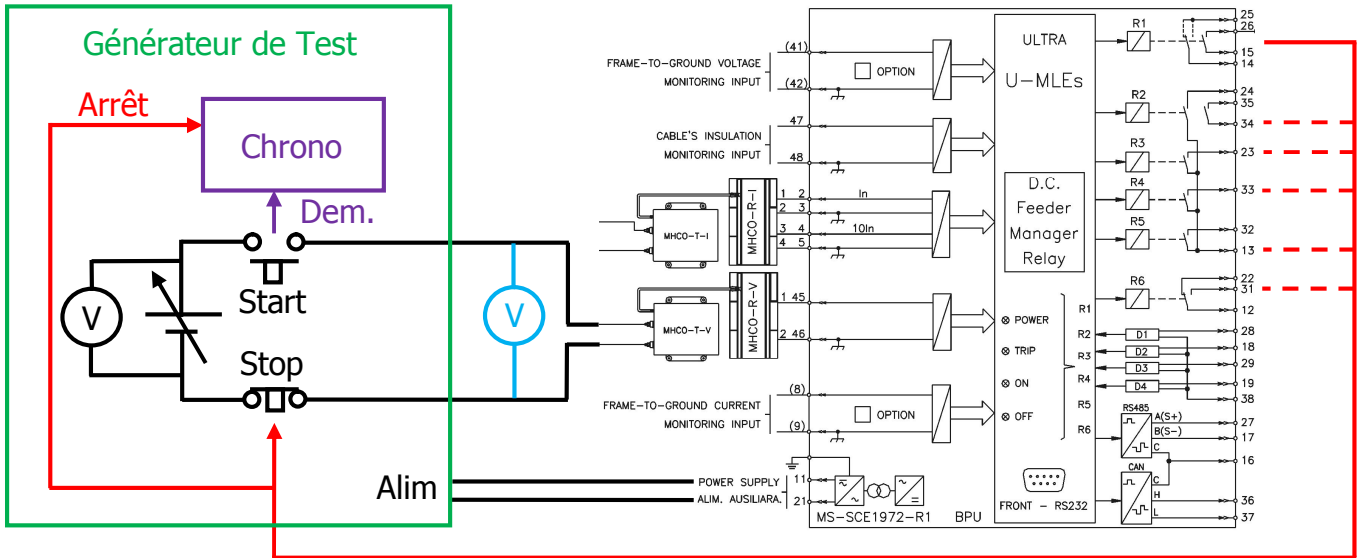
Générateur de Test

Arrêt

Chrono

Dem.

V

Start

Stop

V

Alim

FRAME-TO-GROUND VOLTAGE
MONITORING INPUT

(41)
(42)

OPTION

CABLE'S INSULATION
MONITORING INPUT

47
48

MHCO-T-I

MHCO-R-I

1 2
2 3
3 4
4 5

In
10In

MHCO-T-V

MHCO-R-V

1 45
2 46

FRAME-TO-GROUND CURRENT
MONITORING INPUT

(8)
(9)

OPTION

POWER SUPPLY
ALIM. AUSILIARA.

11
21

MS-SCE1972-R1

BPU

ULTRA

U-MLEs

D.C.
Feeder
Manager
Relay

⊗ POWER
⊗ TRIP
⊗ ON
⊗ OFF

R1
R2
R3
R4
R5
R6

FRONT - RS232

R1
R2
R3
R4
R5
R6

D1
D2
D3
D4

RS485
A(S+)
B(S-)
C

CAN
C
H
L

25
26
15
14
24
35
34
23
33
32
13
22
31
12
28
18
29
19
38
27
17
16
36
37